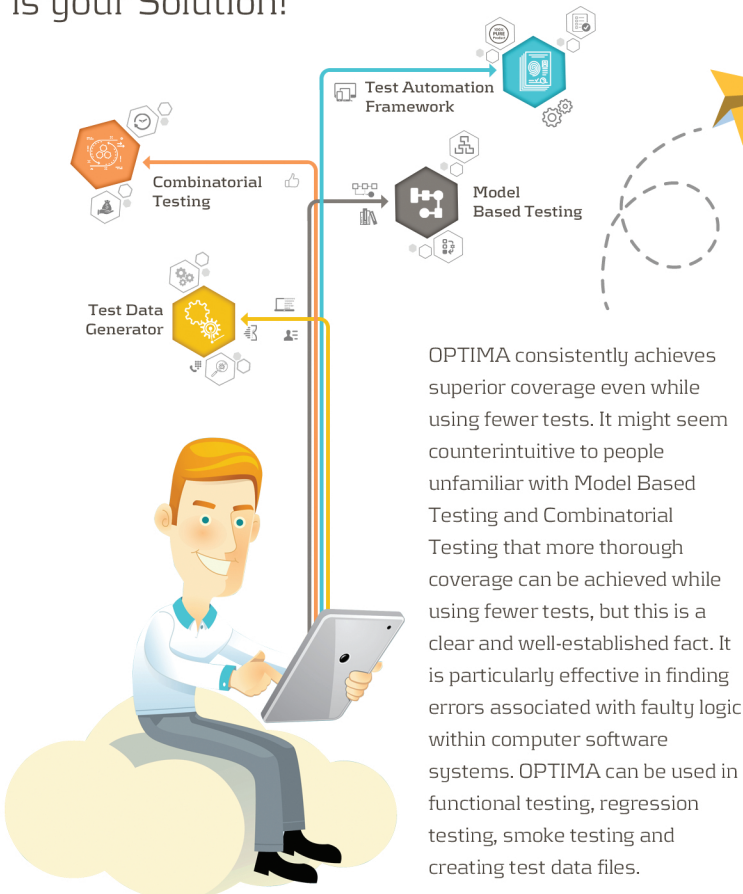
is your Solution!

Test Automation Framework

Combinatorial Testing

Model Based Testing

Test Data Generator

OPTIMA consistently achieves superior coverage even while using fewer tests. It might seem counterintuitive to people unfamiliar with Model Based Testing and Combinatorial Testing that more thorough coverage can be achieved while using fewer tests, but this is a clear and well-established fact. It is particularly effective in finding errors associated with faulty logic within computer software systems. OPTIMA can be used in functional testing, regression testing, smoke testing and creating test data files.